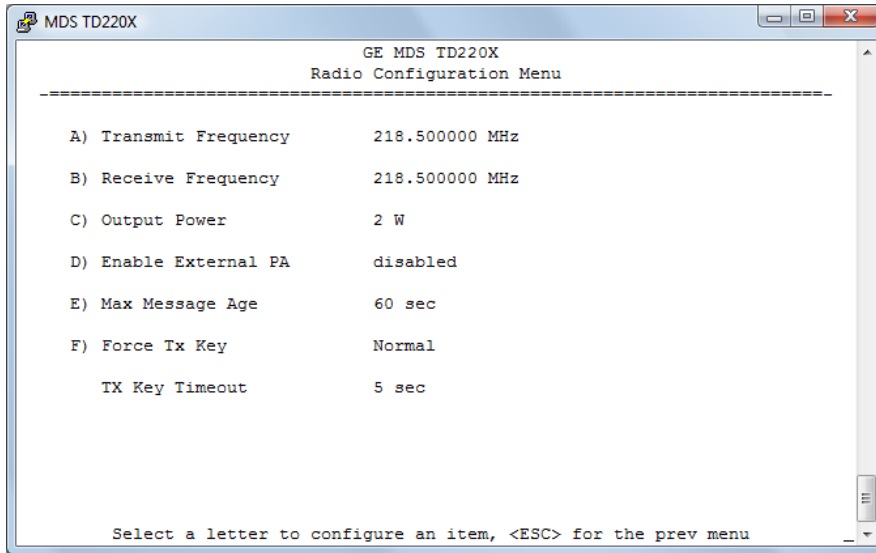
MDS TD220X

GE MDS TD220X
Radio Configuration Menu
-==========================================================================-

A) Transmit Frequency 218.500000 MHz

B) Receive Frequency 218.500000 MHz

C) Output Power 2 W

D) Enable External PA disabled

E) Max Message Age 60 sec

F) Force Tx Key Normal

TX Key Timeout 5 sec

Select a letter to configure an item, <ESC> for the prev menu